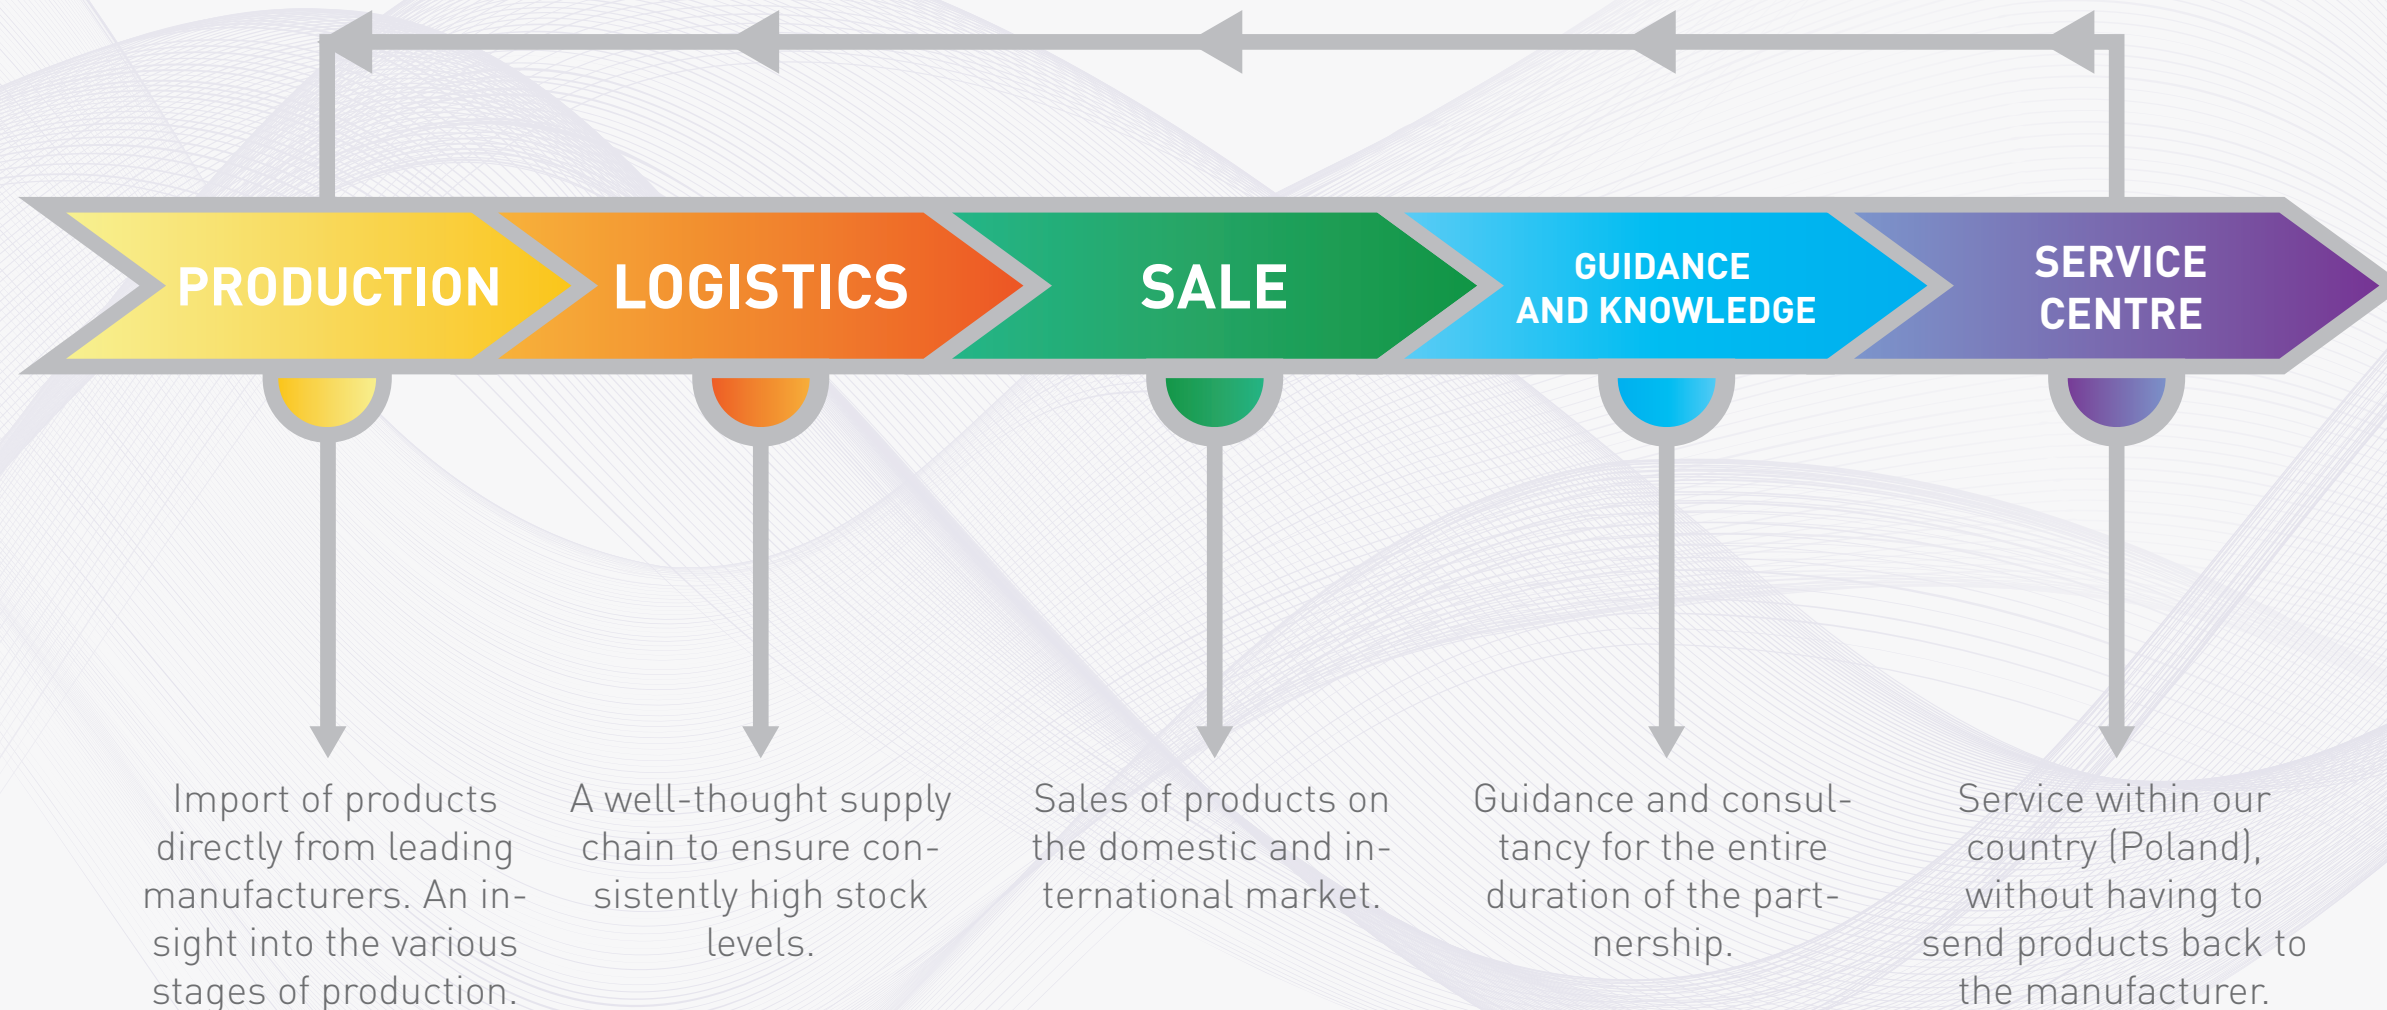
PRODUCTION

LOGISTICS

SALE

GUIDANCE AND KNOWLEDGE

SERVICE CENTRE

Import of products directly from leading manufacturers. An insight into the various stages of production.

A well-thought supply chain to ensure consistently high stock levels.

Sales of products on the domestic and international market.

Guidance and consultancy for the entire duration of the partnership.

Service within our country (Poland), without having to send products back to the manufacturer.